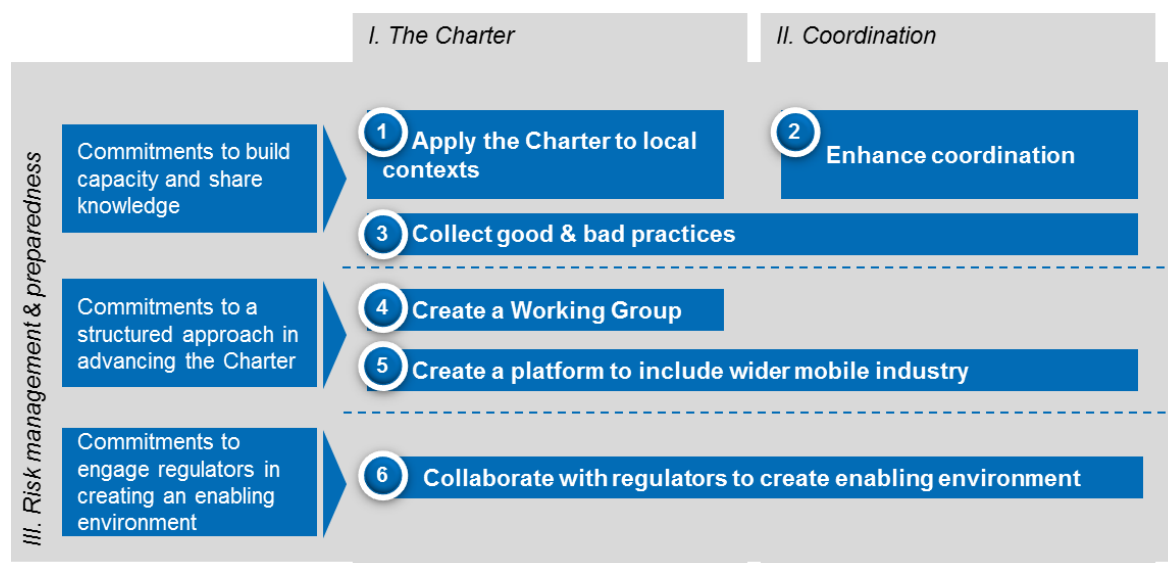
I. The Charter

II. Coordination

III. Risk management & preparedness

Commitments to build capacity and share knowledge

1 Apply the Charter to local contexts

2 Enhance coordination

3 Collect good & bad practices

Commitments to a structured approach in advancing the Charter

4 Create a Working Group

5 Create a platform to include wider mobile industry

Commitments to engage regulators in creating an enabling environment

6 Collaborate with regulators to create enabling environment